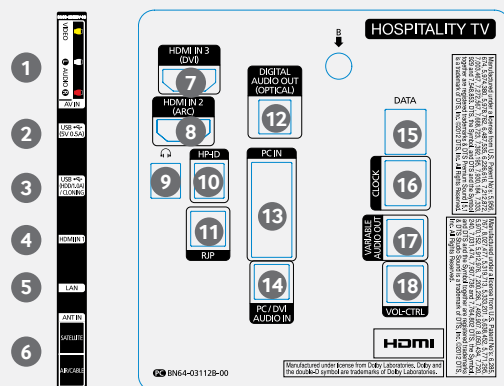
1
VIDEO
AUDIO
AV IN
2
USB
(5V 0.5A)
3
USB
(HDD/1.0A)
/ CLONING
4
HDMI IN 1
5
LAN
6
ANT IN
SATELLITE
AIR/CABLE

HOSPITALITY TV
B
HDMI IN 3
(DVI)
7
HDMI IN 2
(ARC)
8
9
HP-ID
10
11
RJP
DIGITAL AUDIO OUT (OPTICAL)
12
PC IN
13
14
PC / DVI AUDIO IN
DATA
15
CLOCK
16
VARIABLE AUDIO OUT
17
18
VOL-CTRL
HDMI
Manufactured under license from Dolby Laboratories. Dolby and the double-D symbol are trademarks of Dolby Laboratories.
PC BN64-03112B-00
Manufactured under a license from U.S. Patent No's: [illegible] DTS, the Symbol, & DTS and the Symbol together are registered trademarks & DTS Premium Sound | 5.1 is a trademark of DTS, Inc. ©2012 DTS, Inc. All Rights Reserved.
Manufactured under a license from U.S. Patent No's: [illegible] DTS, the Symbol, & DTS and the Symbol together are registered trademarks & DTS Premium Sound | 5.1 is a trademark of DTS, Inc. ©2012 DTS, Inc. All Rights Reserved.